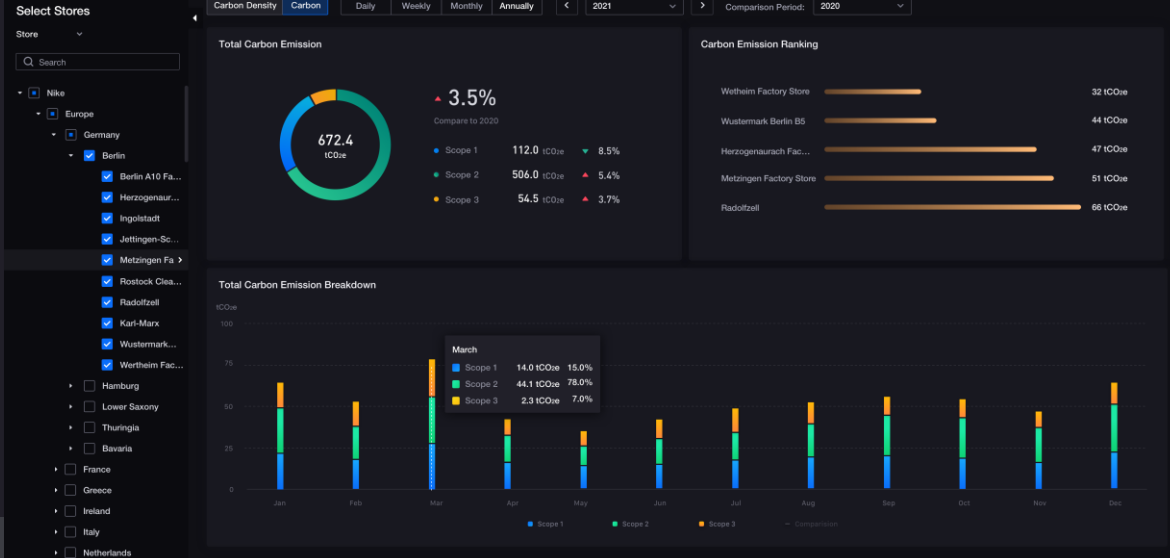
Select Stores

Store

Search

Nike
Europe
Germany
Berlin
Berlin A10 Fa...
Herzogenaur...
Ingolstadt
Jettingen-Sc...
Metzingen Fa
Rostock Clea...
Radolfzell
Karl-Marx
Wustermark...
Wertheim Fac...
Hamburg
Lower Saxony
Thuringia
Bavaria
France
Greece
Ireland
Italy
Netherlands

Carbon Density | Carbon | Daily | Weekly | Monthly | Annually | 2021 | Comparison Period: 2020

Total Carbon Emission

672.4
tCO₂e

3.5%
Compare to 2020

Scope 1 112.0 tCO₂e 8.5%
Scope 2 506.0 tCO₂e 5.4%
Scope 3 54.5 tCO₂e 3.7%

Carbon Emission Ranking

Wetheim Factory Store 32 tCO₂e
Wustermark Berlin B5 44 tCO₂e
Herzogenaurach Fac... 47 tCO₂e
Metzingen Factory Store 51 tCO₂e
Radolfzell 66 tCO₂e

Total Carbon Emission Breakdown

tCO₂e
100
75
50
25
0

March
Scope 1 14.0 tCO₂e 15.0%
Scope 2 44.1 tCO₂e 78.0%
Scope 3 2.3 tCO₂e 7.0%

Jan Feb Mar Apr May Jun Jul Aug Sep Oct Nov Dec

Scope 1 Scope 2 Scope 3 Comparison